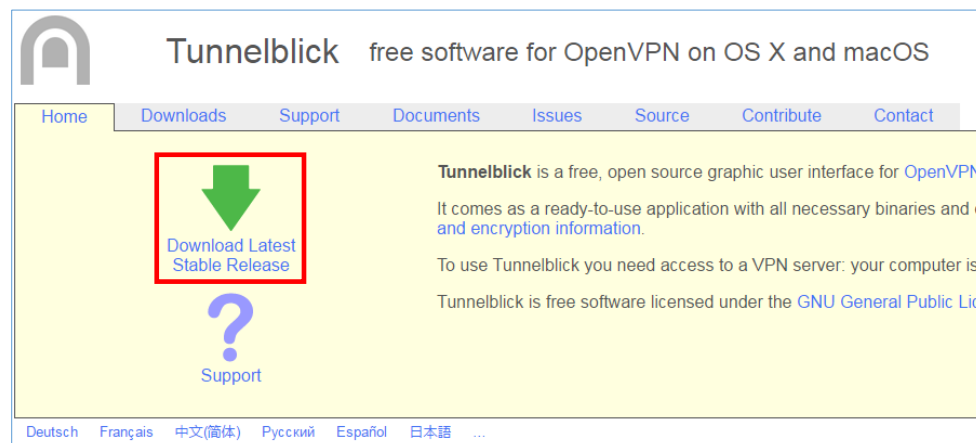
Tunnelblick free software for OpenVPN on OS X and macOS

Home Downloads Support Documents Issues Source Contribute Contact

Download Latest Stable Release

Support

**Tunnelblick** is a free, open source graphic user interface for OpenVPN

It comes as a ready-to-use application with all necessary binaries and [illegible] and encryption information.

To use Tunnelblick you need access to a VPN server: your computer is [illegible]

Tunnelblick is free software licensed under the GNU General Public Li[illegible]

Deutsch Français 中文(简体) Русский Español 日本語 ...